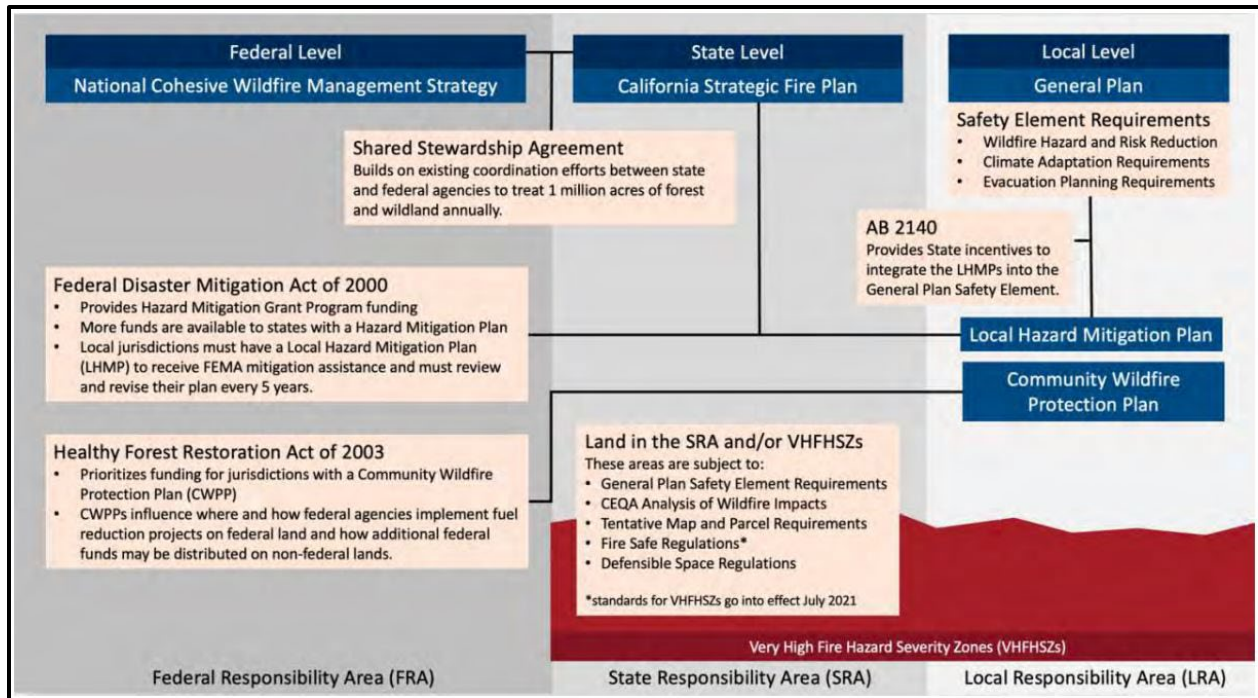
Federal Level
National Cohesive Wildfire Management Strategy

State Level
California Strategic Fire Plan

Local Level
General Plan

Safety Element Requirements
- Wildfire Hazard and Risk Reduction
- Climate Adaptation Requirements
- Evacuation Planning Requirements

Shared Stewardship Agreement
Builds on existing coordination efforts between state and federal agencies to treat 1 million acres of forest and wildland annually.

AB 2140
Provides State incentives to integrate the LHMPs into the General Plan Safety Element.

Federal Disaster Mitigation Act of 2000
- Provides Hazard Mitigation Grant Program funding
- More funds are available to states with a Hazard Mitigation Plan
- Local jurisdictions must have a Local Hazard Mitigation Plan (LHMP) to receive FEMA mitigation assistance and must review and revise their plan every 5 years.

Local Hazard Mitigation Plan

Community Wildfire Protection Plan

Healthy Forest Restoration Act of 2003
- Prioritizes funding for jurisdictions with a Community Wildfire Protection Plan (CWPP)
- CWPPs influence where and how federal agencies implement fuel reduction projects on federal land and how additional federal funds may be distributed on non-federal lands.

Land in the SRA and/or VHFHSZs
These areas are subject to:
- General Plan Safety Element Requirements
- CEQA Analysis of Wildfire Impacts
- Tentative Map and Parcel Requirements
- Fire Safe Regulations*
- Defensible Space Regulations

*standards for VHFHSZs go into effect July 2021

Very High Fire Hazard Severity Zones (VHFHSZs)

Federal Responsibility Area (FRA)

State Responsibility Area (SRA)

Local Responsibility Area (LRA)